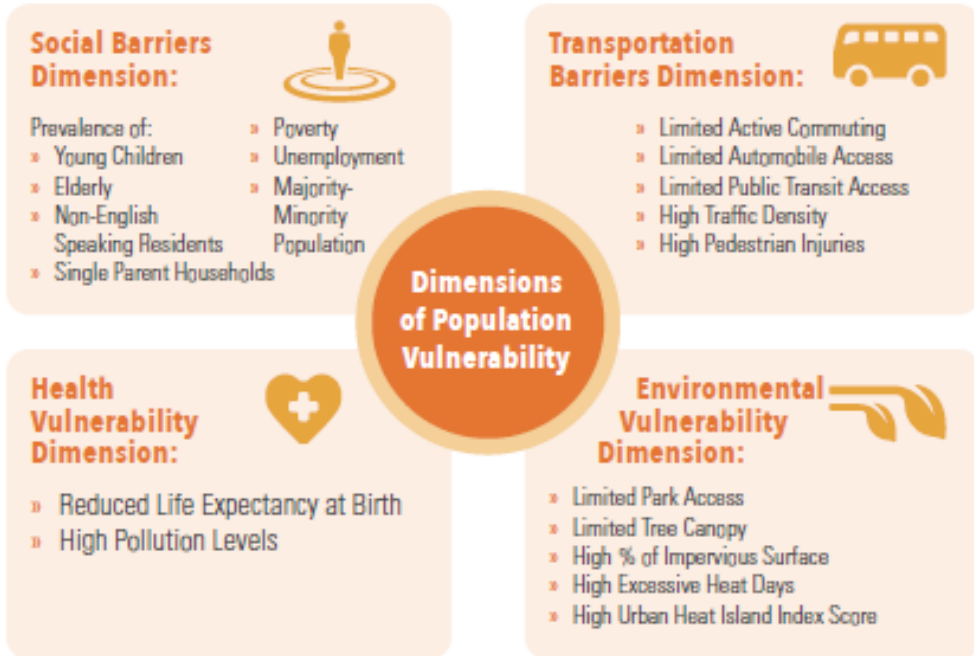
Social Barriers Dimension:

Prevalence of:
» Young Children
» Elderly
» Non-English Speaking Residents
» Single Parent Households
» Poverty
» Unemployment
» Majority-Minority Population

Transportation Barriers Dimension:

» Limited Active Commuting
» Limited Automobile Access
» Limited Public Transit Access
» High Traffic Density
» High Pedestrian Injuries

Dimensions of Population Vulnerability

Health Vulnerability Dimension:

» Reduced Life Expectancy at Birth
» High Pollution Levels

Environmental Vulnerability Dimension:

» Limited Park Access
» Limited Tree Canopy
» High % of Impervious Surface
» High Excessive Heat Days
» High Urban Heat Island Index Score